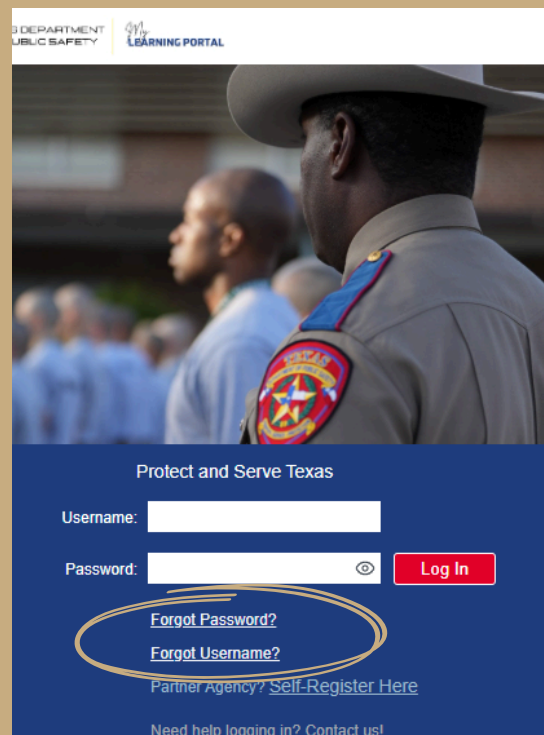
S DEPARTMENT
UBLIC SAFETY

My LEARNING PORTAL

TEXAS

Protect and Serve Texas

Username:

Password:

Log In

Forgot Password?

Forgot Username?

Partner Agency? Self-Register Here

Need help logging in? Contact us!